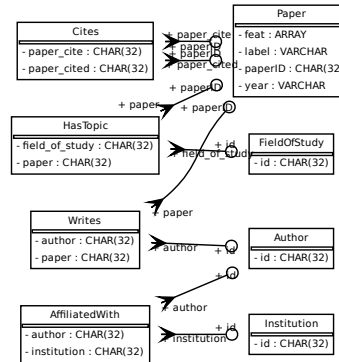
Cites

- paper_cite : CHAR(32)
- paper_cited : CHAR(32)

Paper

- feat : ARRAY
- label : VARCHAR
- paperID : CHAR(32
- year : VARCHAR

paper_cite
paperID
paperID
paper_cited

+ paperID
+ paper
+ paperID

HasTopic

- field_of_study : CHAR(32)
- paper : CHAR(32)

+ id
field_of_study

FieldOfStudy

- id : CHAR(32)

paper

Writes

- author : CHAR(32)
- paper : CHAR(32)

author
+ id

Author

- id : CHAR(32)

+ id
author

AffiliatedWith

- author : CHAR(32)
- institution : CHAR(32)

+ id
institution

Institution

- id : CHAR(32)